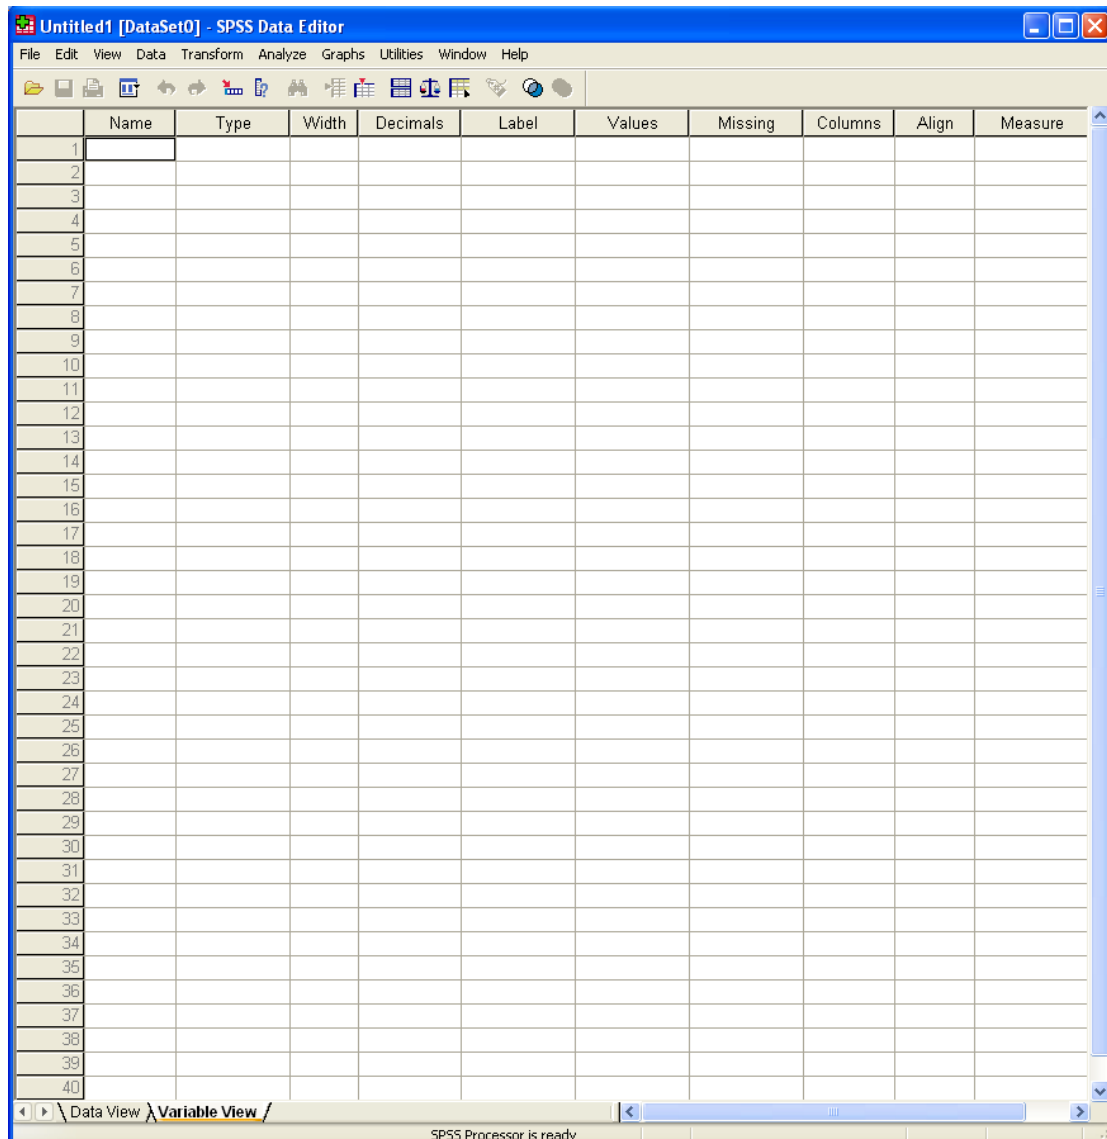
Untitled1 [DataSet0] - SPSS Data Editor

File Edit View Data Transform Analyze Graphs Utilities Window Help

| | Name | Type | Width | Decimals | Label | Values | Missing | Columns | Align | Measure |
|---|---|---|---|---|---|---|---|---|---|---|
| 1 | | | | | | | | | | |
| 2 | | | | | | | | | | |
| 3 | | | | | | | | | | |
| 4 | | | | | | | | | | |
| 5 | | | | | | | | | | |
| 6 | | | | | | | | | | |
| 7 | | | | | | | | | | |
| 8 | | | | | | | | | | |
| 9 | | | | | | | | | | |
| 10 | | | | | | | | | | |
| 11 | | | | | | | | | | |
| 12 | | | | | | | | | | |
| 13 | | | | | | | | | | |
| 14 | | | | | | | | | | |
| 15 | | | | | | | | | | |
| 16 | | | | | | | | | | |
| 17 | | | | | | | | | | |
| 18 | | | | | | | | | | |
| 19 | | | | | | | | | | |
| 20 | | | | | | | | | | |
| 21 | | | | | | | | | | |
| 22 | | | | | | | | | | |
| 23 | | | | | | | | | | |
| 24 | | | | | | | | | | |
| 25 | | | | | | | | | | |
| 26 | | | | | | | | | | |
| 27 | | | | | | | | | | |
| 28 | | | | | | | | | | |
| 29 | | | | | | | | | | |
| 30 | | | | | | | | | | |
| 31 | | | | | | | | | | |
| 32 | | | | | | | | | | |
| 33 | | | | | | | | | | |
| 34 | | | | | | | | | | |
| 35 | | | | | | | | | | |
| 36 | | | | | | | | | | |
| 37 | | | | | | | | | | |
| 38 | | | | | | | | | | |
| 39 | | | | | | | | | | |
| 40 | | | | | | | | | | |

Data View Variable View

SPSS Processor is ready